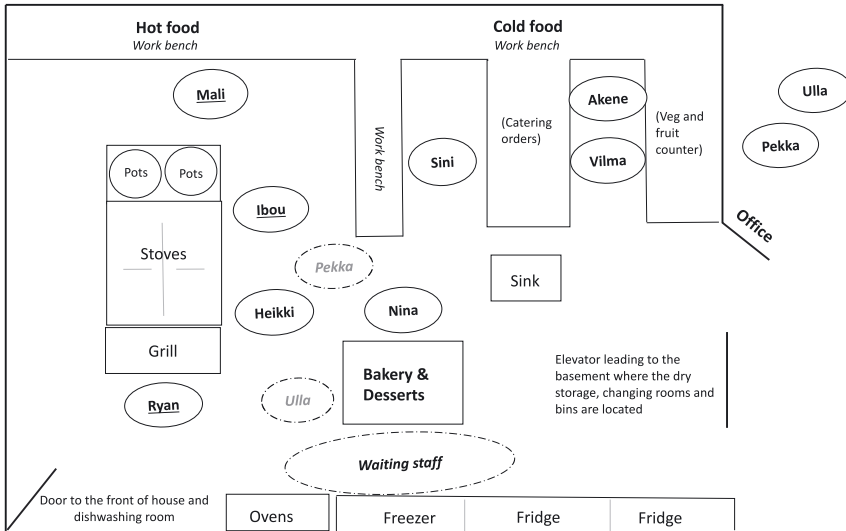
Hot food
Work bench

Cold food
Work bench

Mali

Work bench

(Catering orders)

Akene

Vilma

(Veg and fruit counter)

Ulla

Pekka

Office

Pots

Pots

Sini

Ibou

Stoves

Pekka

Sink

Heikki

Nina

Grill

Bakery & Desserts

Elevator leading to the basement where the dry storage, changing rooms and bins are located

Ulla

Ryan

Waiting staff

Door to the front of house and dishwashing room

Ovens

Freezer

Fridge

Fridge